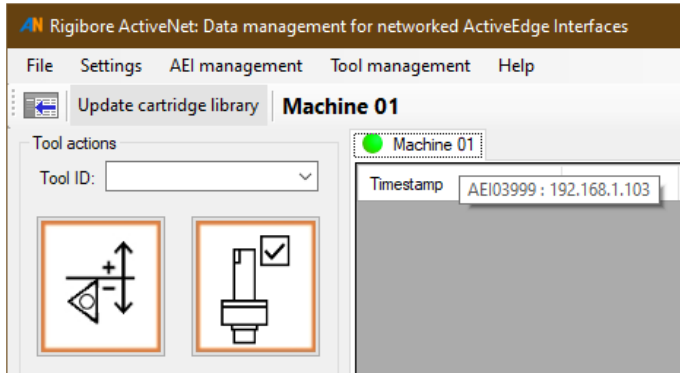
AN Rigibore ActiveNet: Data management for networked ActiveEdge Interfaces

File Settings AEI management Tool management Help

Update cartridge library Machine 01

Tool actions

Tool ID:

Machine 01

Timestamp AEI03999 : 192.168.1.103

+
−